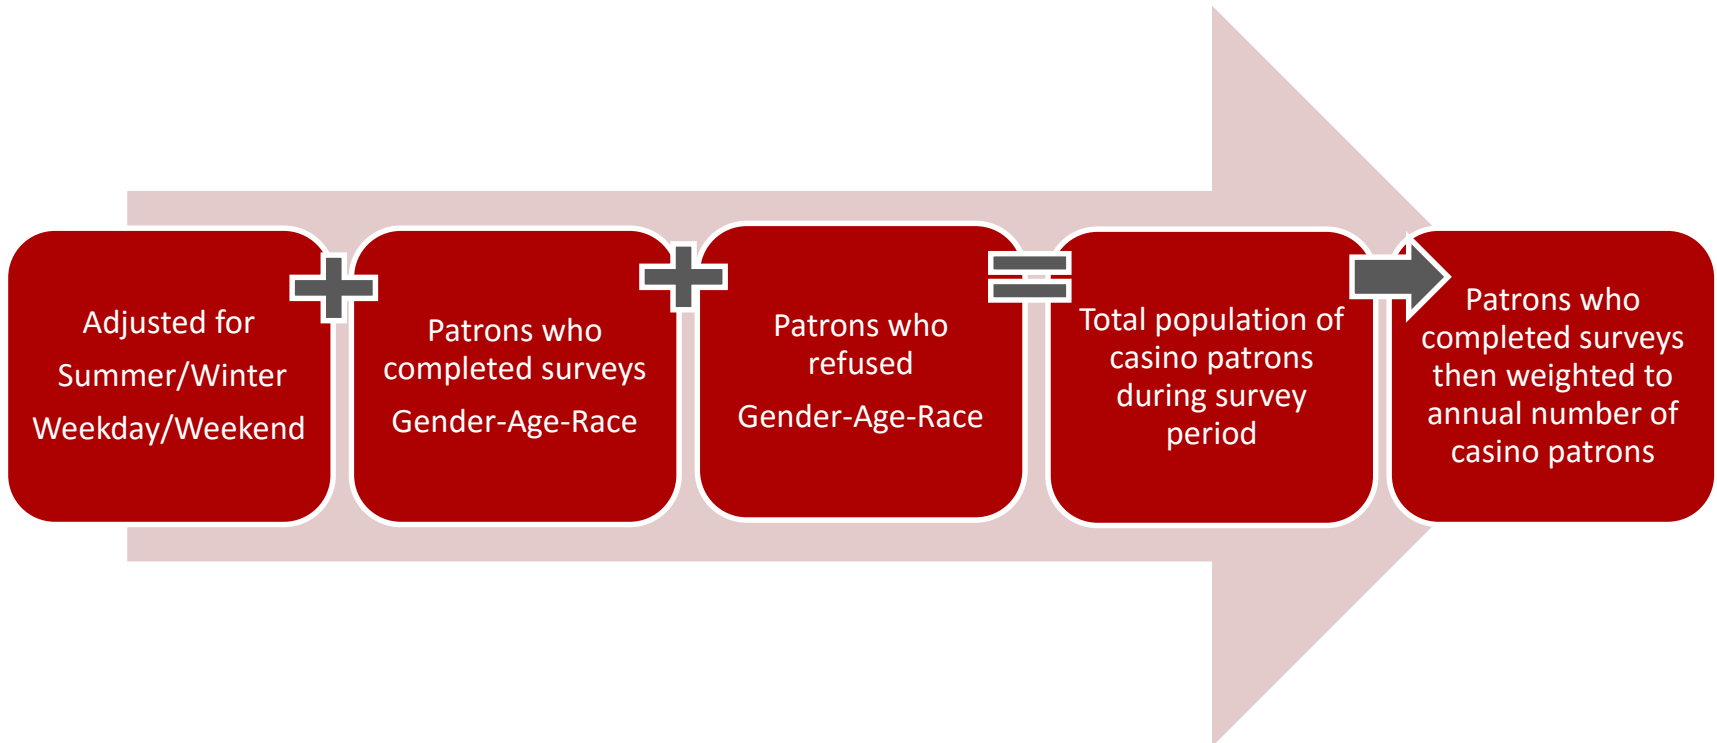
Adjusted for
Summer/Winter
Weekday/Weekend

Patrons who completed surveys
Gender-Age-Race

Patrons who refused
Gender-Age-Race

Total population of casino patrons during survey period

Patrons who completed surveys then weighted to annual number of casino patrons